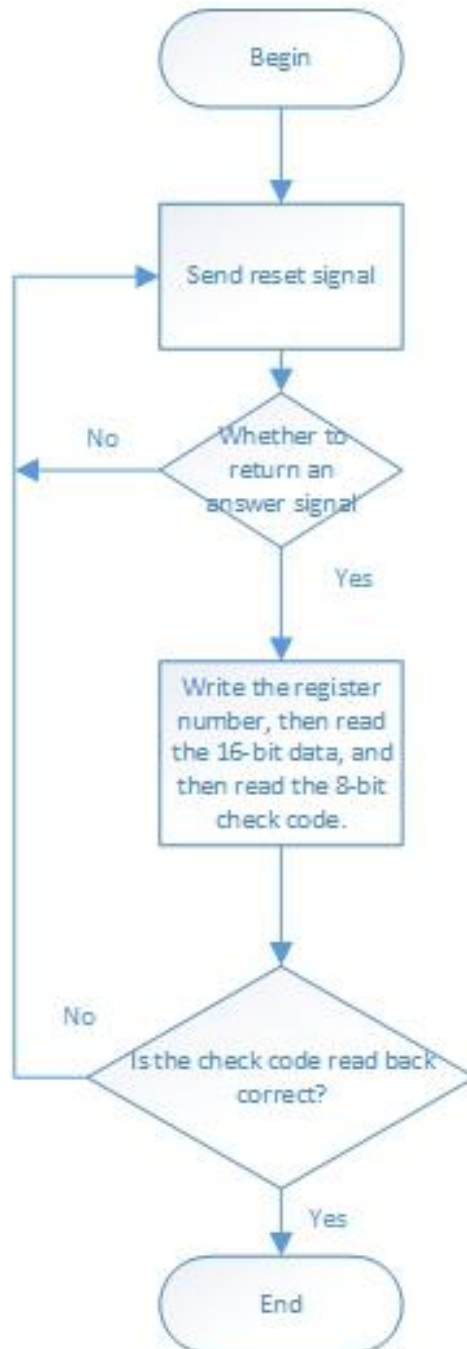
Begin

Send reset signal

No

Whether to return an answer signal

Yes

Write the register number, then read the 16-bit data, and then read the 8-bit check code.

No

Is the check code read back correct?

Yes

End